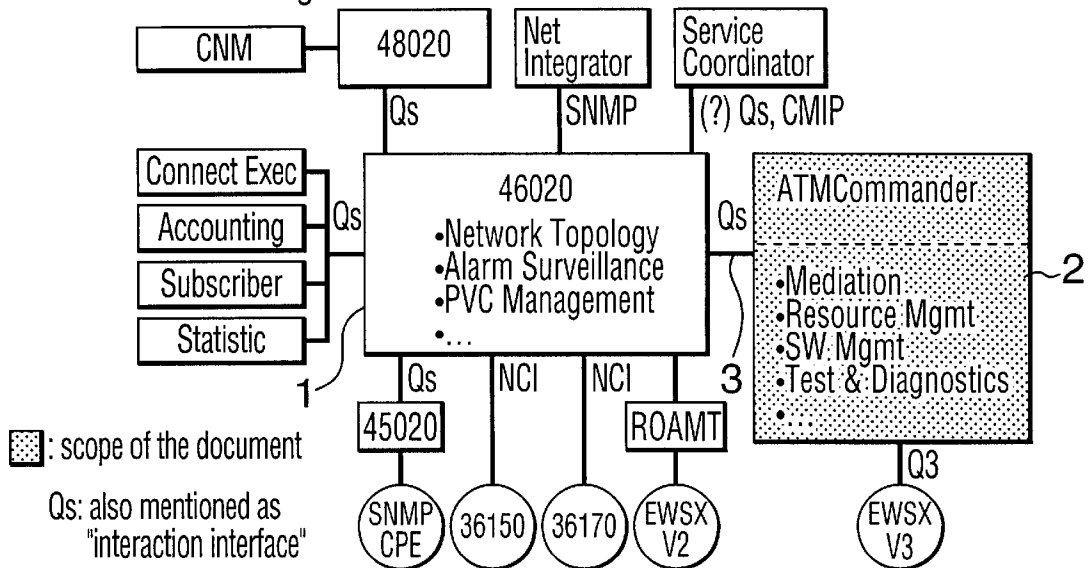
CNM
48020
Net Integrator
Service Coordinator
Qs
SNMP
(?) Qs, CMIP
Connect Exec
Accounting
Subscriber
Statistic
Qs
46020
•Network Topology
•Alarm Surveillance
•PVC Management
•...
Qs
ATMCommander
•Mediation
•Resource Mgmt
•SW Mgmt
•Test & Diagnostics
•...
2
1
3
Qs
NCI
NCI
45020
ROAMT
Q3
: scope of the document
Qs: also mentioned as "interaction interface"
SNMP CPE
36150
36170
EWSX V2
EWSX V3